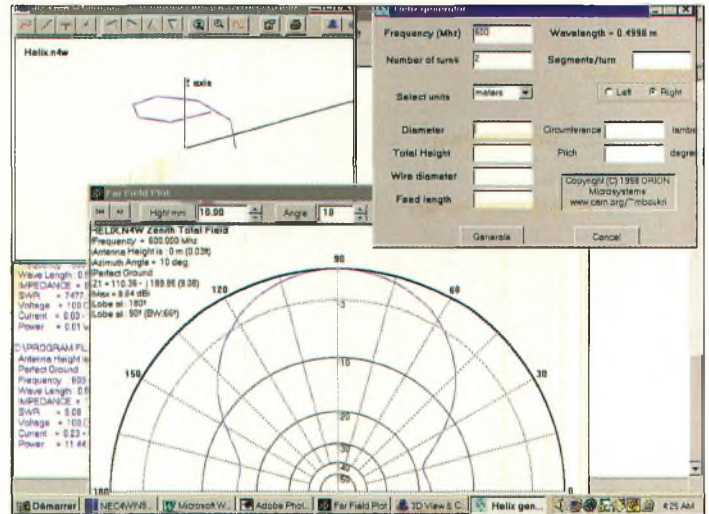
Helix.n4w

Z axis

Helix generator

Frequency (Mhz) 600

Wavelength = 0.4998 m

Number of turns 2

Segments/turn

Select units meters

Left Right

Diameter

Circumference

lamb

Total Height

Pitch

degre

Wire diameter

Feed length

Copyright (C) 1998 ORION Microsystems www.csm.org/~mboukri

Generate

Cancel

Far Field Plot

Hght mm 10.00

Angle 10

HELIX.N4W Zenith Total Field
Frequency = 600.000 Mhz
Antenna Height is : 0 m (0.03λ)
Azimuth Angle = 10 deg.
Perfect Ground
Z1 = 110.36 - j 189.95 (0.08)
Max = 8.64 dBi
Lobe at. 180°
Lobe at. 90° (BW:60°)

90
120
60
150
30
180
0

Wave Length : 0.
IMPEDANCE =
SWR = 7.47
Voltage = 100.0
Current = 0.03
Power = 0.01 w

C:\PROGRAM FIL
Antenna Height is
Perfect Ground
Frequency 600
Wave Length 0.5
IMPEDANCE =
SWR = 5.08
Voltage = 100.0
Current = 0.23
Power = 11.44

Démarrer
NEC4WIN5
Microsoft W...
Adobe Phot...
Far Field Plot
3D View & C...
Helix gen...
4:25 AM